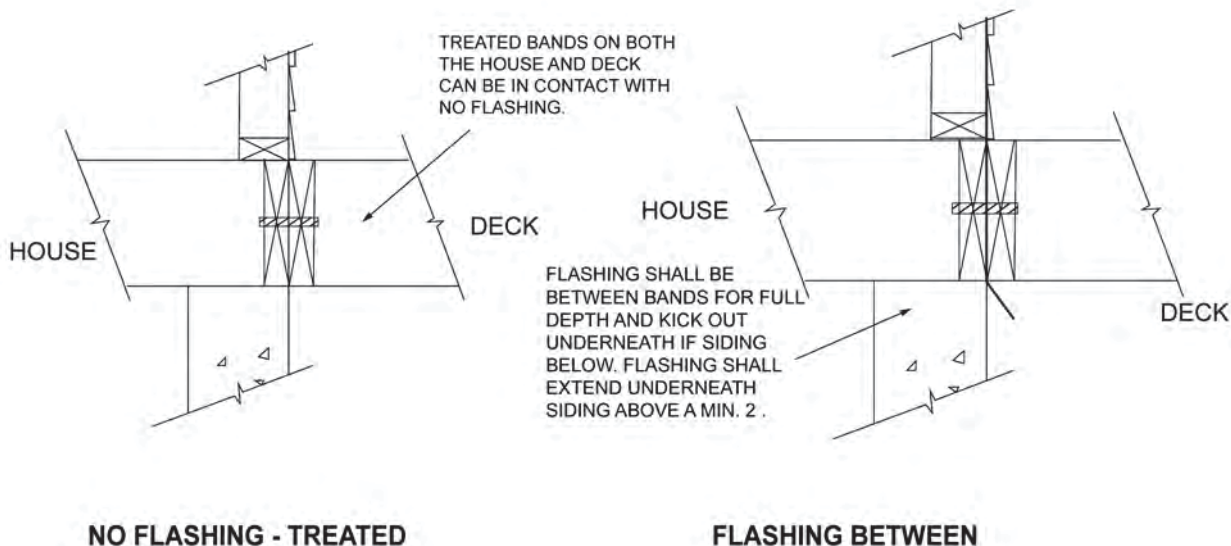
TREATED BANDS ON BOTH THE HOUSE AND DECK CAN BE IN CONTACT WITH NO FLASHING.

HOUSE

DECK

NO FLASHING - TREATED

HOUSE

FLASHING SHALL BE BETWEEN BANDS FOR FULL DEPTH AND KICK OUT UNDERNEATH IF SIDING BELOW. FLASHING SHALL EXTEND UNDERNEATH SIDING ABOVE A MIN. 2 .

DECK

FLASHING BETWEEN